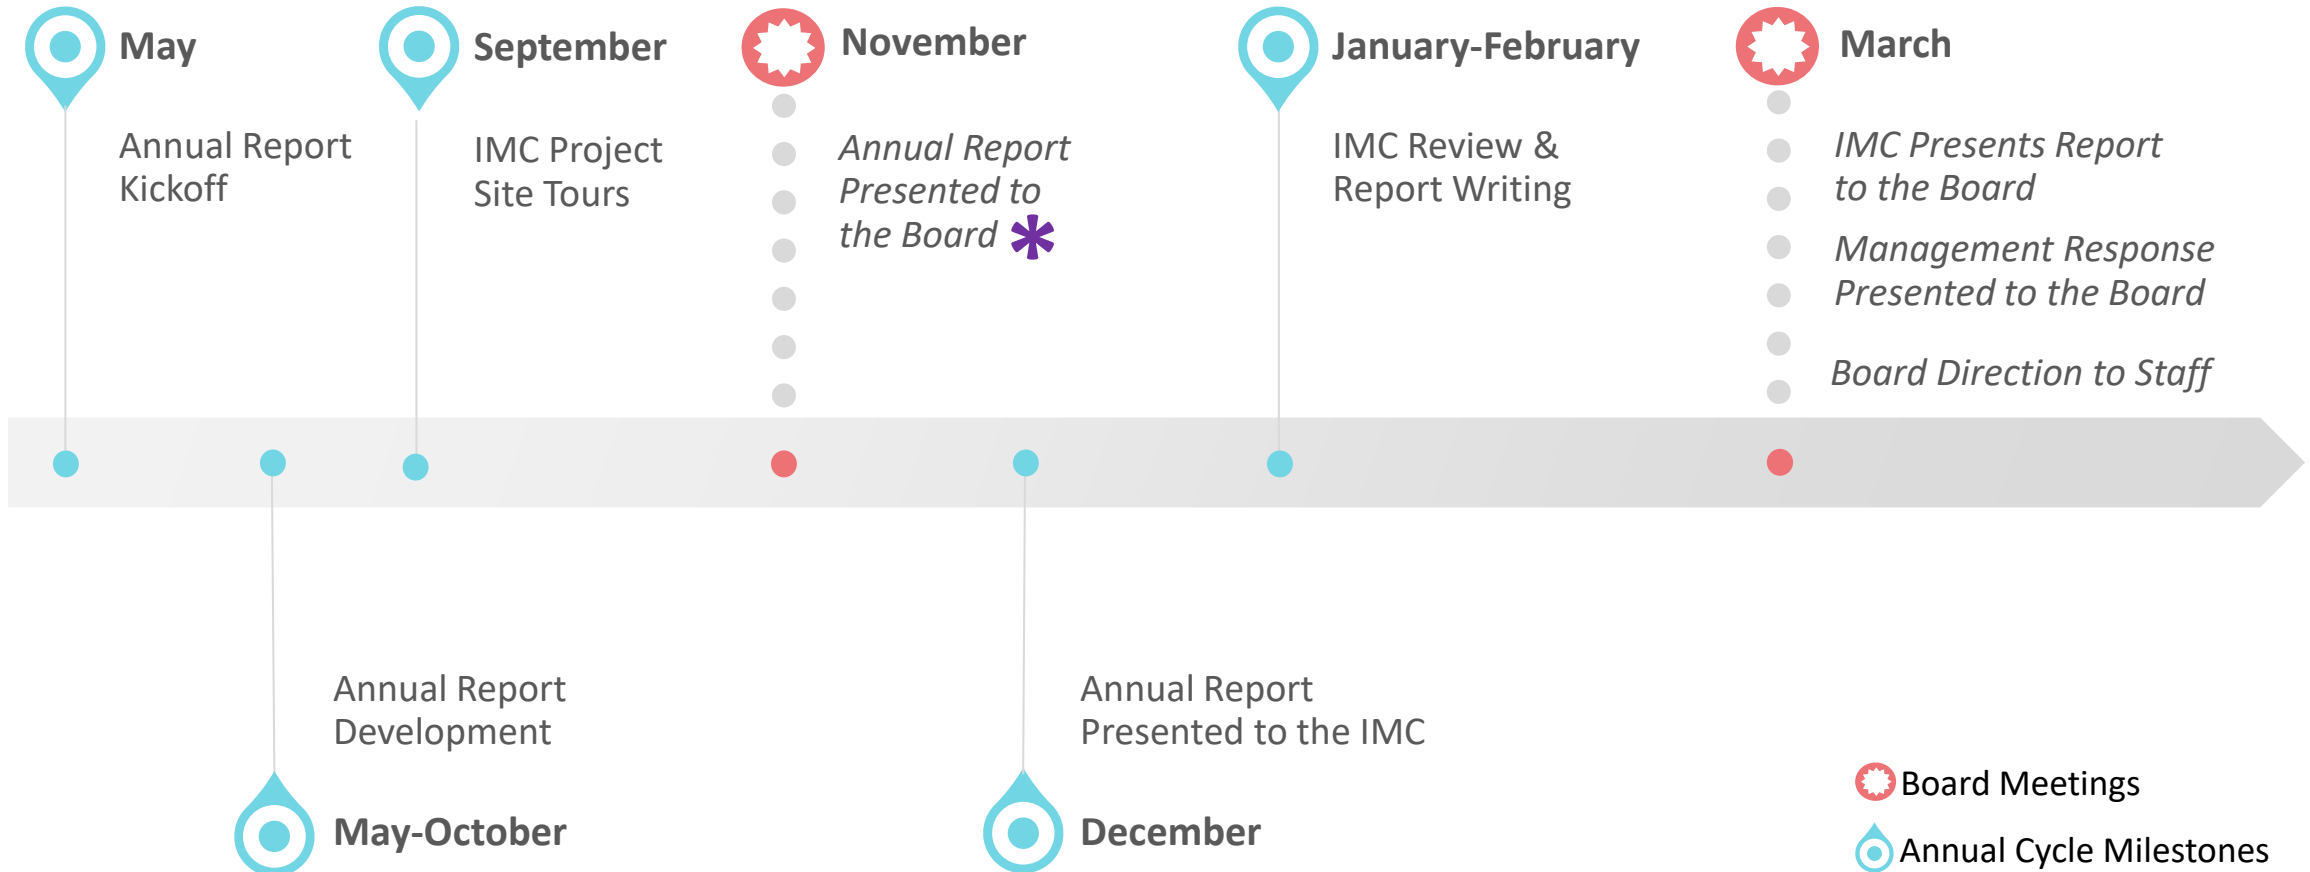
May

Annual Report Kickoff

September

IMC Project Site Tours

November

*Annual Report Presented to the Board* *

January-February

IMC Review & Report Writing

March

*IMC Presents Report to the Board*

*Management Response Presented to the Board*

*Board Direction to Staff*

Annual Report Development

May-October

Annual Report Presented to the IMC

December

Board Meetings

Annual Cycle Milestones